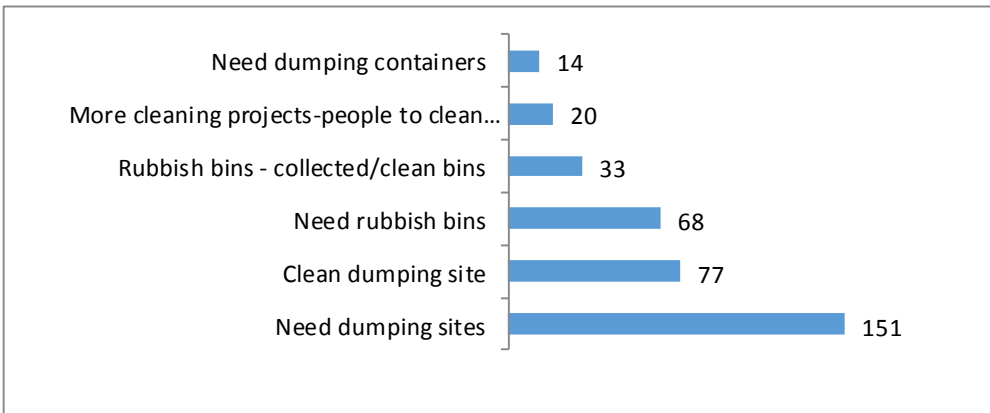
| Category | Value |
|---|---|
| Need dumping containers | 14 |
| More cleaning projects-people to clean... | 20 |
| Rubbish bins - collected/clean bins | 33 |
| Need rubbish bins | 68 |
| Clean dumping site | 77 |
| Need dumping sites | 151 |